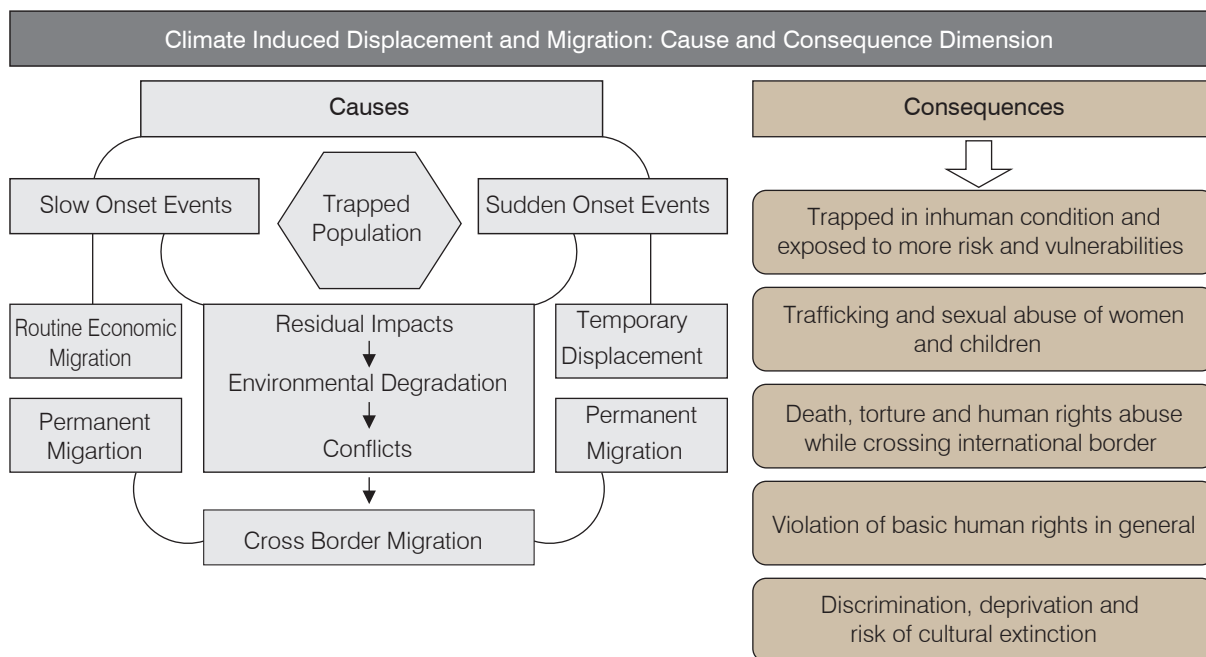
Climate Induced Displacement and Migration: Cause and Consequence Dimension

Causes

Slow Onset Events

Trapped Population

Sudden Onset Events

Routine Economic Migration

Residual Impacts

Environmental Degradation

Conflicts

Temporary Displacement

Permanent Migartion

Permanent Migration

Cross Border Migration

Consequences

Trapped in inhuman condition and exposed to more risk and vulnerabilities

Trafficking and sexual abuse of women and children

Death, torture and human rights abuse while crossing international border

Violation of basic human rights in general

Discrimination, deprivation and risk of cultural extinction